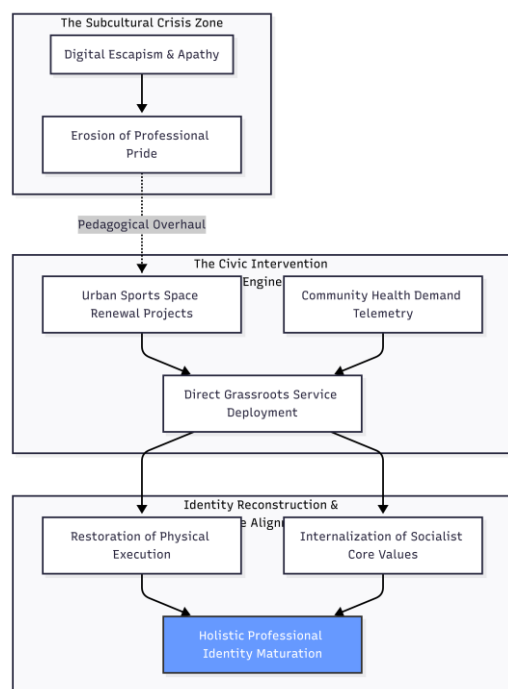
The Subcultural Crisis Zone

Digital Escapism & Apathy

Erosion of Professional Pride

Pedagogical Overhaul

The Civic Intervention Engine

Urban Sports Space Renewal Projects

Community Health Demand Telemetry

Direct Grassroots Service Deployment

Identity Reconstruction & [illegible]e Align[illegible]

Restoration of Physical Execution

Internalization of Socialist Core Values

Holistic Professional Identity Maturation